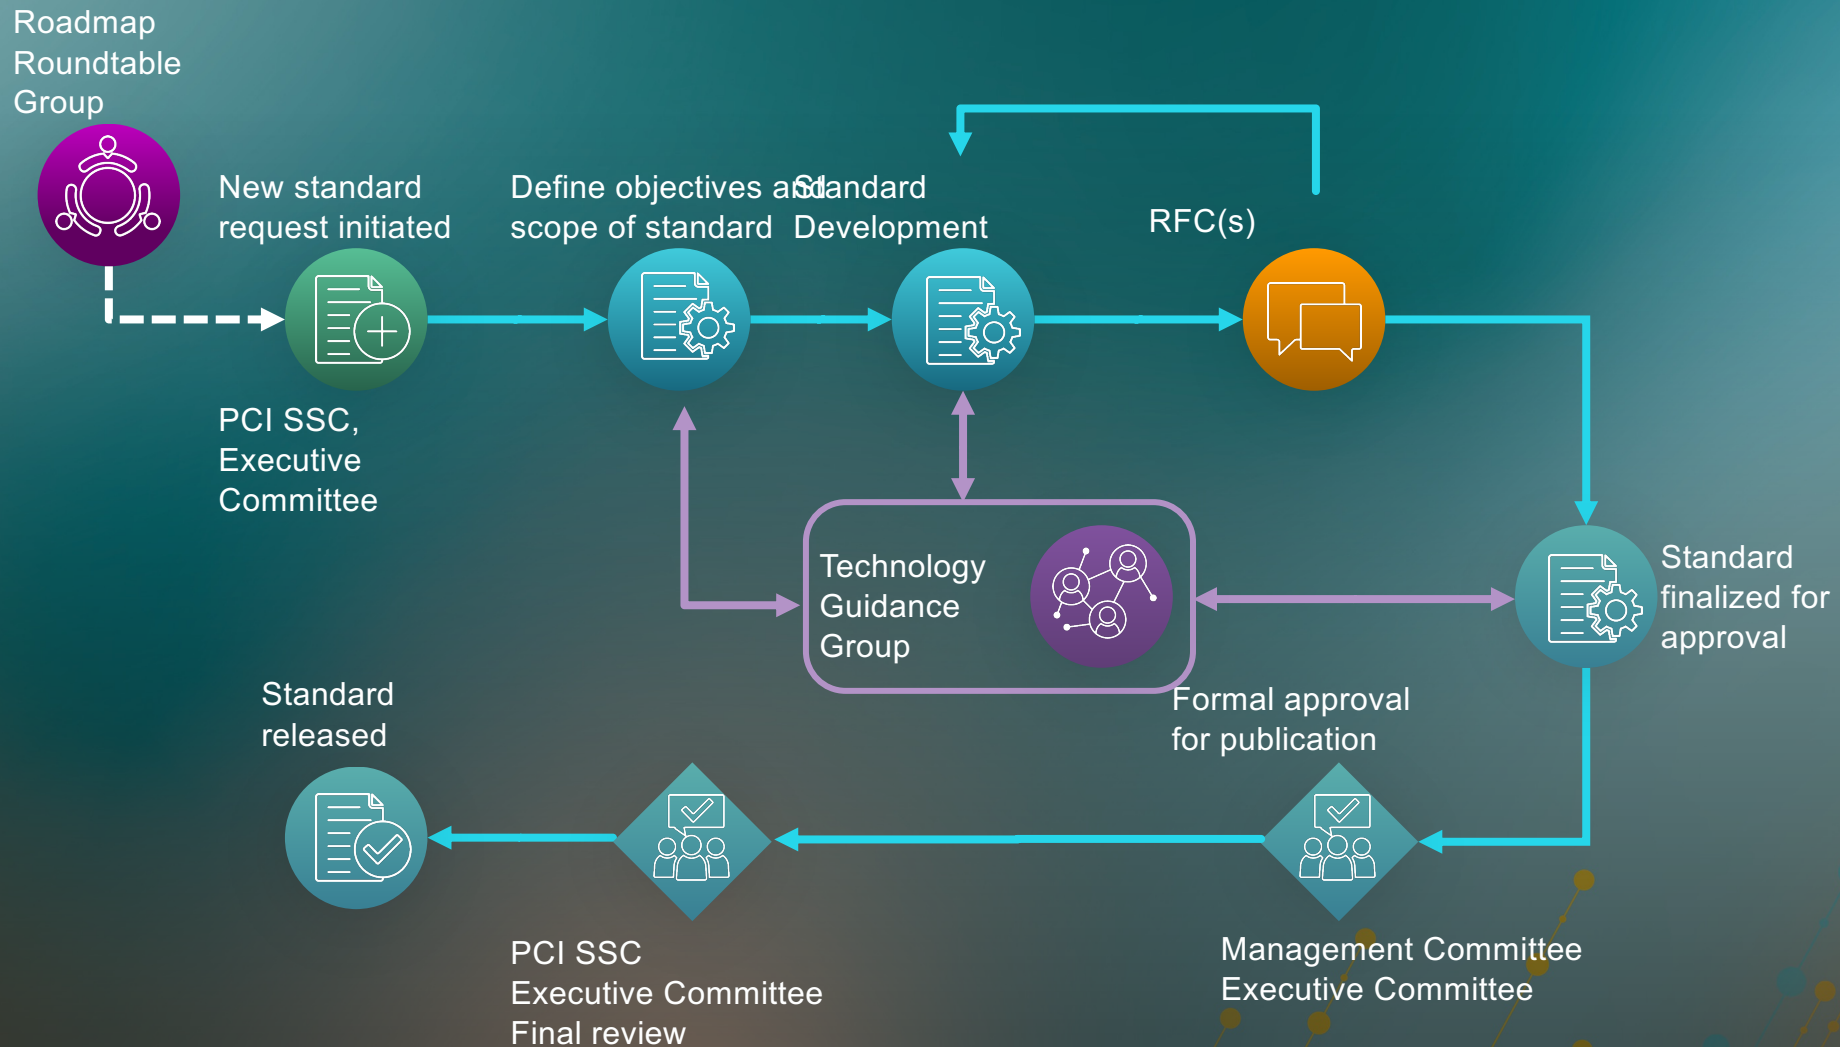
Roadmap Roundtable Group

New standard request initiated

Define objectives and scope of standard

Standard Development

RFC(s)

PCI SSC, Executive Committee

Technology Guidance Group

Standard finalized for approval

Formal approval for publication

Standard released

PCI SSC Executive Committee Final review

Management Committee Executive Committee